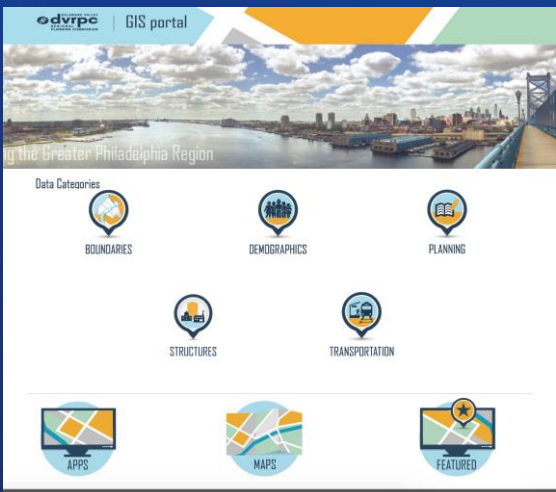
dvrpc DELAWARE VALLEY REGIONAL PLANNING COMMISSION | GIS portal

g the Greater Philadelphia Region

Data Categories

BOUNDARIES

DEMOGRAPHICS

PLANNING

STRUCTURES

TRANSPORTATION

APPS

MAPS

FEATURED